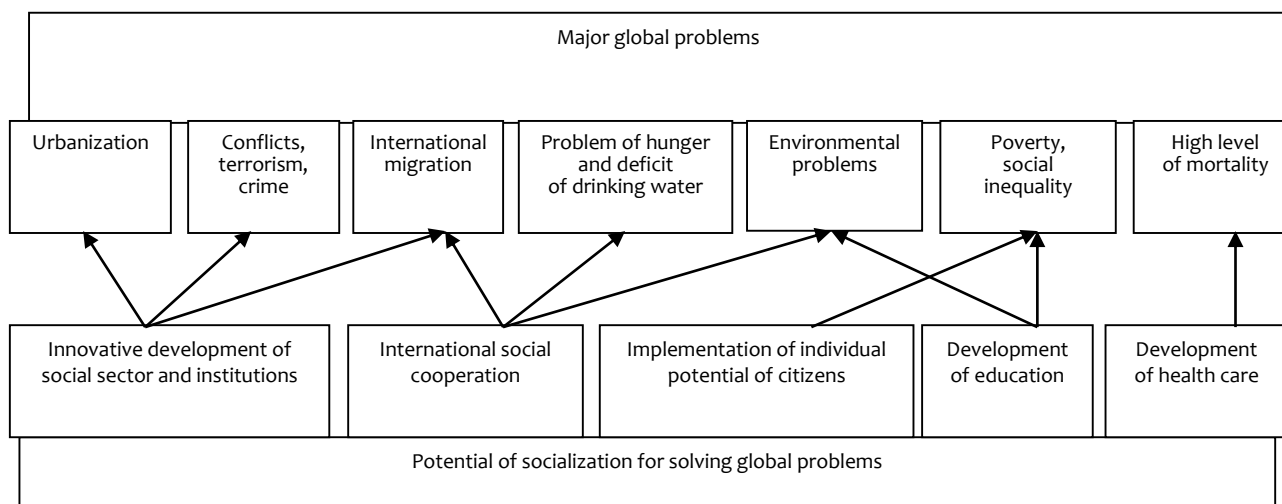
Major global problems

Urbanization

Conflicts, terrorism, crime

International migration

Problem of hunger and deficit of drinking water

Environmental problems

Poverty, social inequality

High level of mortality

Innovative development of social sector and institutions

International social cooperation

Implementation of individual potential of citizens

Development of education

Development of health care

Potential of socialization for solving global problems